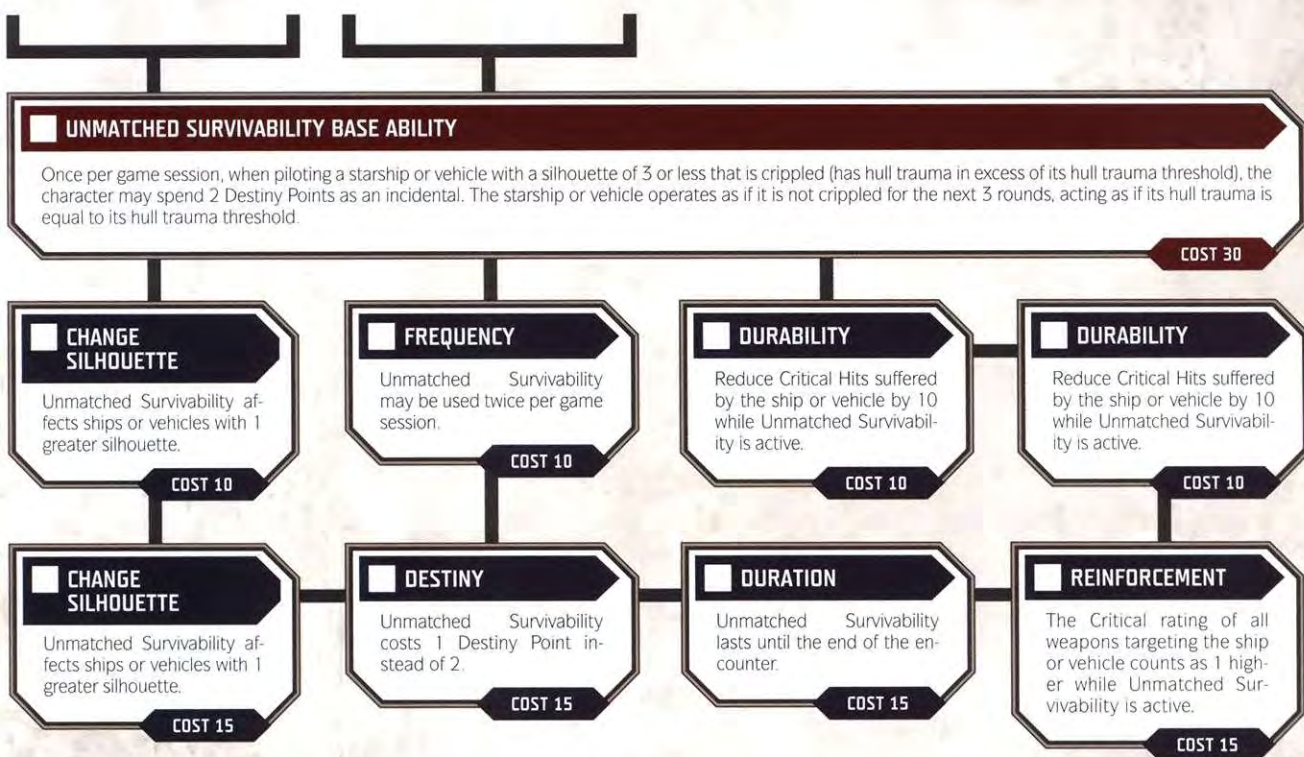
UNMATCHED SURVIVABILITY BASE ABILITY

Once per game session, when piloting a starship or vehicle with a silhouette of 3 or less that is crippled (has hull trauma in excess of its hull trauma threshold), the character may spend 2 Destiny Points as an incidental. The starship or vehicle operates as if it is not crippled for the next 3 rounds, acting as if its hull trauma is equal to its hull trauma threshold.

COST 30

CHANGE SILHOUETTE

Unmatched Survivability affects ships or vehicles with 1 greater silhouette.

COST 10

FREQUENCY

Unmatched Survivability may be used twice per game session.

COST 10

DURABILITY

Reduce Critical Hits suffered by the ship or vehicle by 10 while Unmatched Survivability is active.

COST 10

DURABILITY

Reduce Critical Hits suffered by the ship or vehicle by 10 while Unmatched Survivability is active.

COST 10

CHANGE SILHOUETTE

Unmatched Survivability affects ships or vehicles with 1 greater silhouette.

COST 15

DESTINY

Unmatched Survivability costs 1 Destiny Point instead of 2.

COST 15

DURATION

Unmatched Survivability lasts until the end of the encounter.

COST 15

REINFORCEMENT

The Critical rating of all weapons targeting the ship or vehicle counts as 1 higher while Unmatched Survivability is active.

COST 15